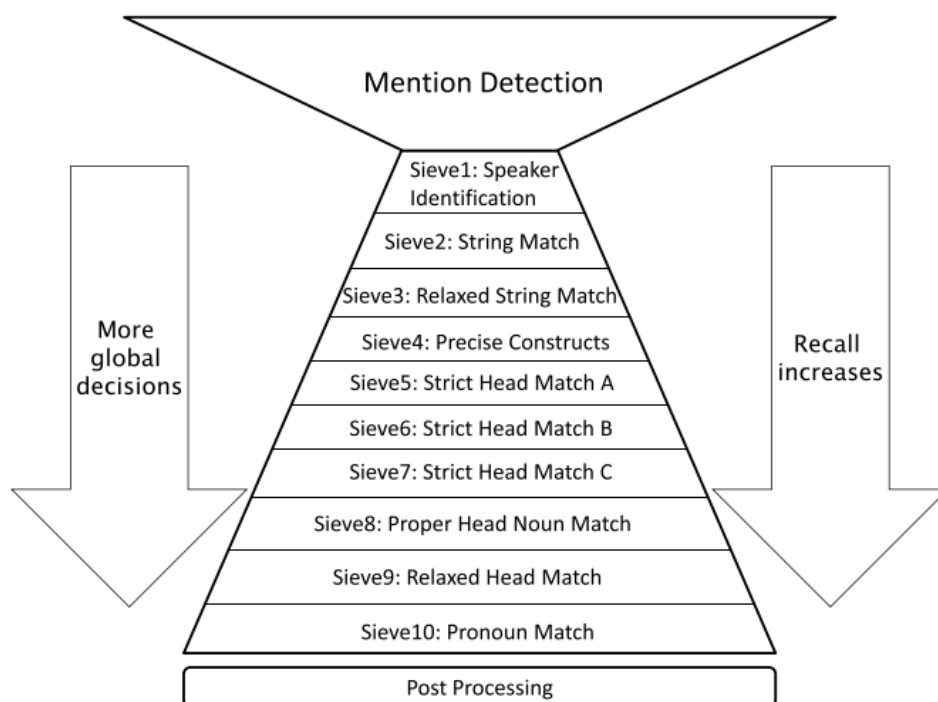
Mention Detection

More global decisions

Sieve1: Speaker Identification

Sieve2: String Match

Sieve3: Relaxed String Match

Sieve4: Precise Constructs

Sieve5: Strict Head Match A

Sieve6: Strict Head Match B

Sieve7: Strict Head Match C

Sieve8: Proper Head Noun Match

Sieve9: Relaxed Head Match

Sieve10: Pronoun Match

Recall increases

Post Processing